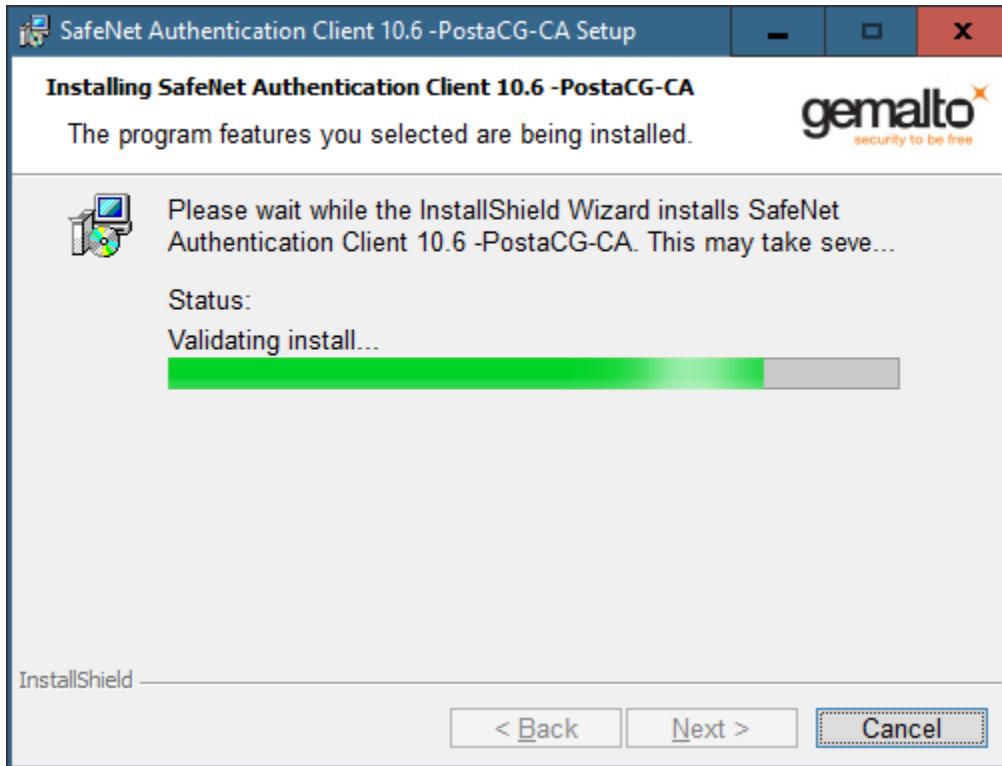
SafeNet Authentication Client 10.6 -PostaCG-CA Setup

Installing SafeNet Authentication Client 10.6 -PostaCG-CA

The program features you selected are being installed.

gemalto
security to be free

Please wait while the InstallShield Wizard installs SafeNet Authentication Client 10.6 -PostaCG-CA. This may take seve...

Status:

Validating install...

InstallShield

< Back
Next >
Cancel